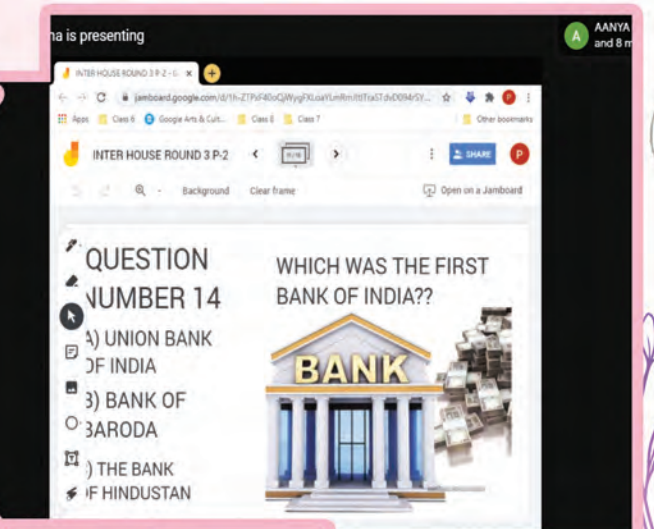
na is presenting

A AANYA and 8 m

INTER HOUSE ROUND 3 P-2 - G ×

jamboard.google.com/d/1h-Z7PsF40oQjWygFXLoaYLmRmJtlTra57dvD094/SY...

Apps Class 6 Google Arts & Cult... Class 8 Class 7 Other bookmarks

INTER HOUSE ROUND 3 P-2

SHARE

P

Background Clear frame

Open on a Jamboard

QUESTION NUMBER 14

A) UNION BANK OF INDIA

B) BANK OF BARODA

) THE BANK OF HINDUSTAN

WHICH WAS THE FIRST BANK OF INDIA??

BANK